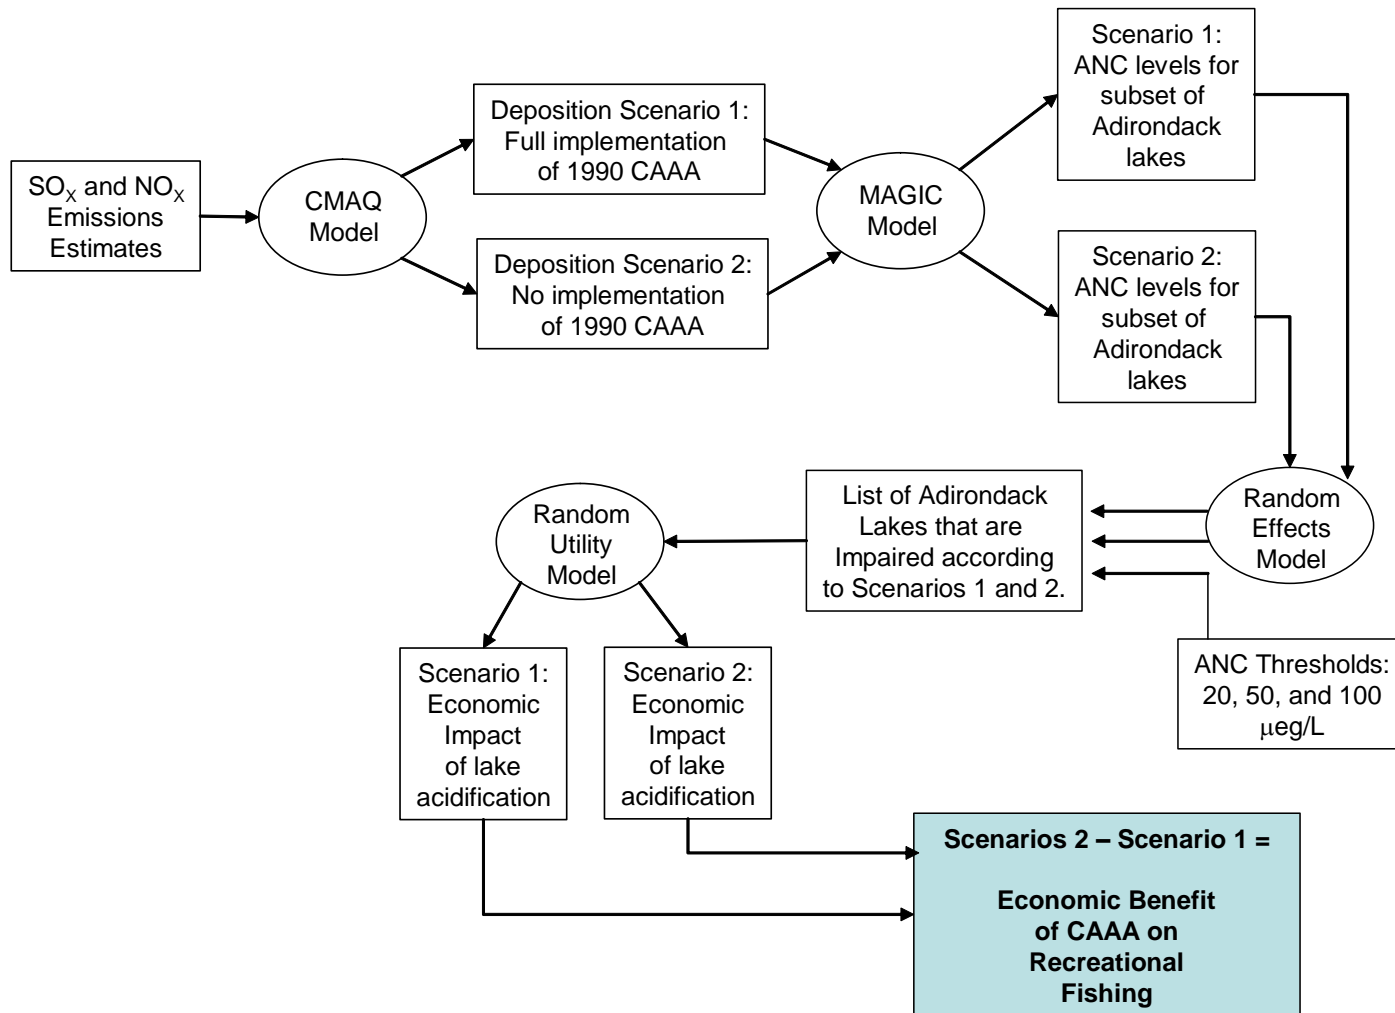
$SO_X$ and $NO_X$ Emissions Estimates

CMAQ Model

Deposition Scenario 1: Full implementation of 1990 CAAA

Deposition Scenario 2: No implementation of 1990 CAAA

MAGIC Model

Scenario 1: ANC levels for subset of Adirondack lakes

Scenario 2: ANC levels for subset of Adirondack lakes

Random Effects Model

List of Adirondack Lakes that are Impaired according to Scenarios 1 and 2.

ANC Thresholds: 20, 50, and 100 μeg/L

Random Utility Model

Scenario 1: Economic Impact of lake acidification

Scenario 2: Economic Impact of lake acidification

**Scenarios 2 – Scenario 1 =**

**Economic Benefit of CAAA on Recreational Fishing**